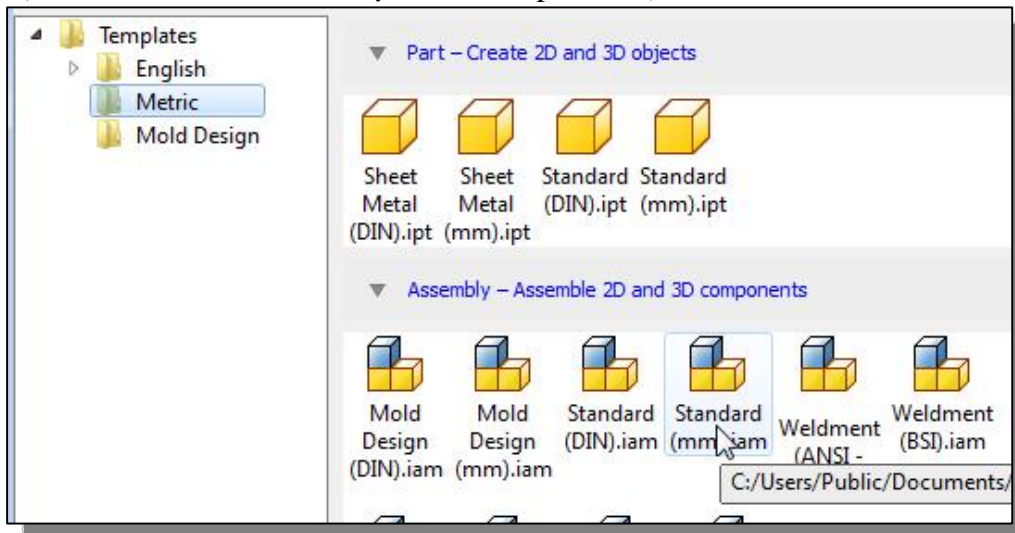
Templates
English
Metric
Mold Design

Part – Create 2D and 3D objects

Sheet Metal (DIN).ipt
Sheet Metal (mm).ipt
Standard (DIN).ipt
Standard (mm).ipt

Assembly – Assemble 2D and 3D components

Mold Design (DIN).iam
Mold Design (mm).iam
Standard (DIN).iam
Standard (mm).iam
Weldment (ANSI -
Weldment (BSI).iam

C:/Users/Public/Documents/